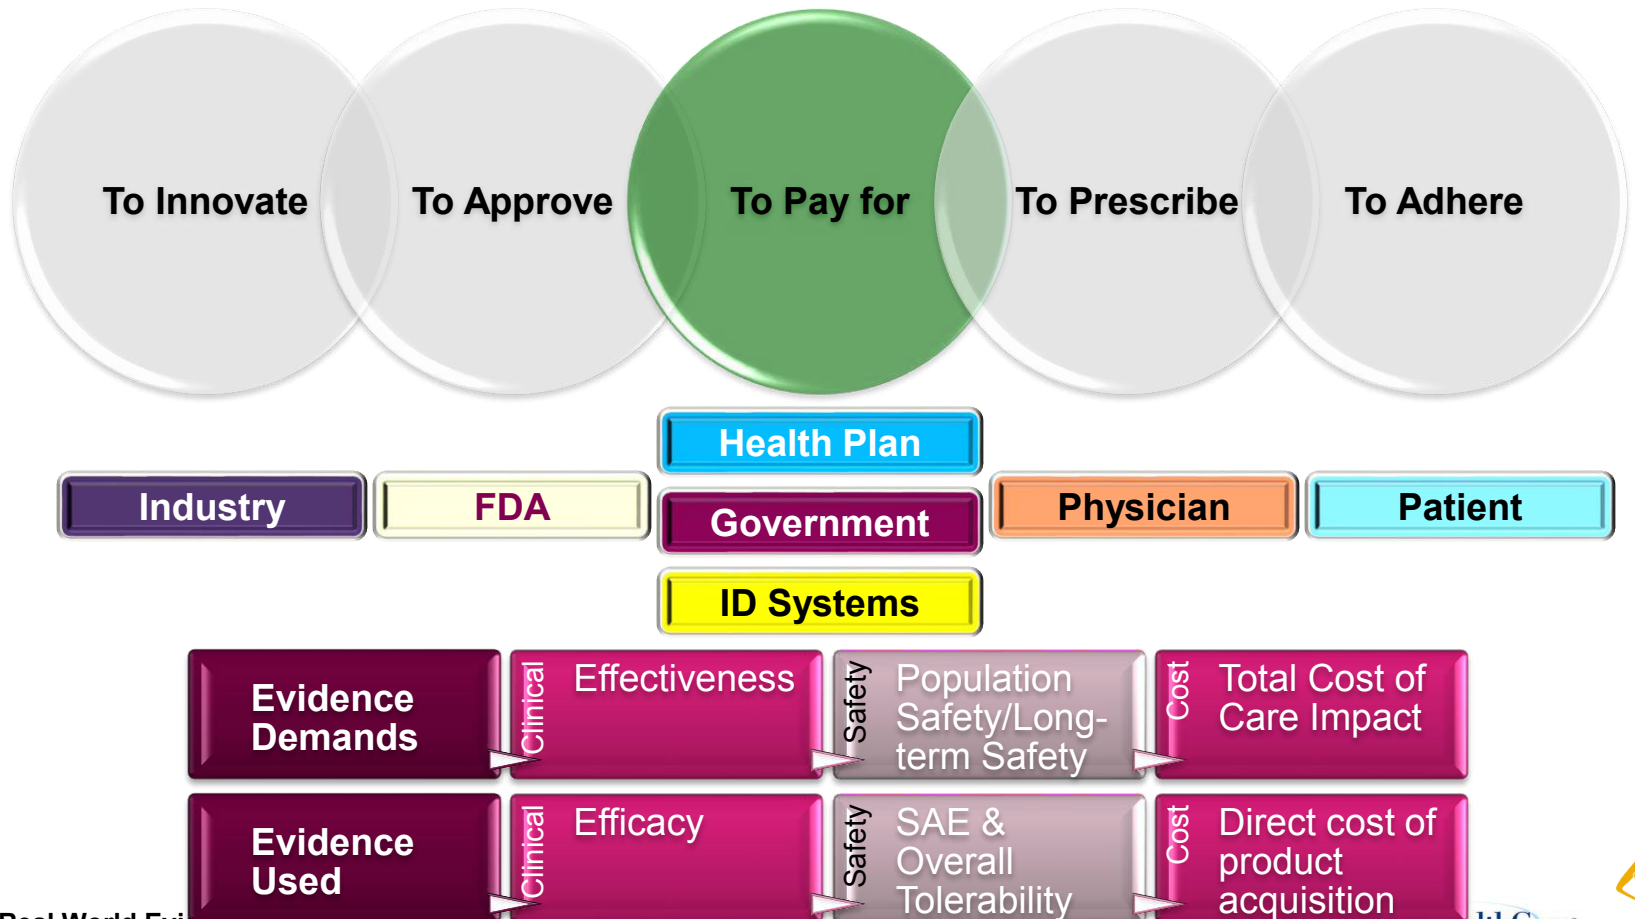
To Innovate

To Approve

To Pay for

To Prescribe

To Adhere

Health Plan

Industry

FDA

Government

Physician

Patient

ID Systems

Evidence Demands

Clinical Effectiveness

Safety Population Safety/Long-term Safety

Cost Total Cost of Care Impact

Evidence Used

Clinical Efficacy

Safety SAE & Overall Tolerability

Cost Direct cost of product acquisition

Real World Evi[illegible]